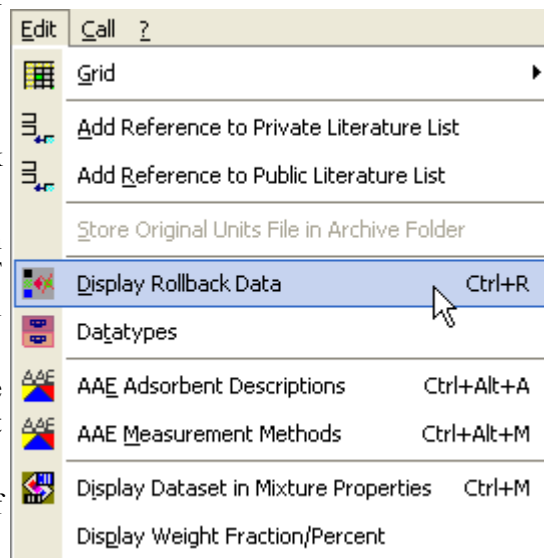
Edit Call ?

Grid

Add Reference to Private Literature List

Add Reference to Public Literature List

Store Original Units File in Archive Folder

Display Rollback Data Ctrl+R

Datatypes

AAE Adsorbent Descriptions Ctrl+Alt+A

AAE Measurement Methods Ctrl+Alt+M

Display Dataset in Mixture Properties Ctrl+M

Display Weight Fraction/Percent